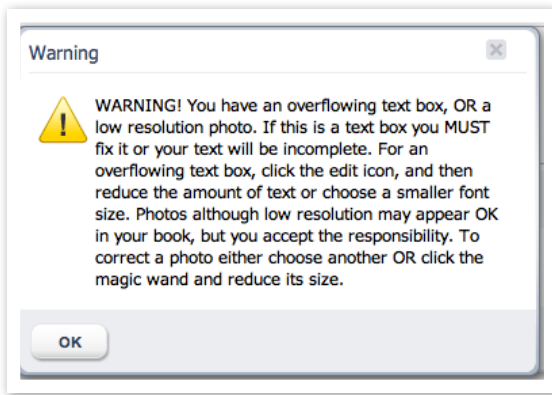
Warning

WARNING! You have an overflowing text box, OR a low resolution photo. If this is a text box you MUST fix it or your text will be incomplete. For an overflowing text box, click the edit icon, and then reduce the amount of text or choose a smaller font size. Photos although low resolution may appear OK in your book, but you accept the responsibility. To correct a photo either choose another OR click the magic wand and reduce its size.

OK